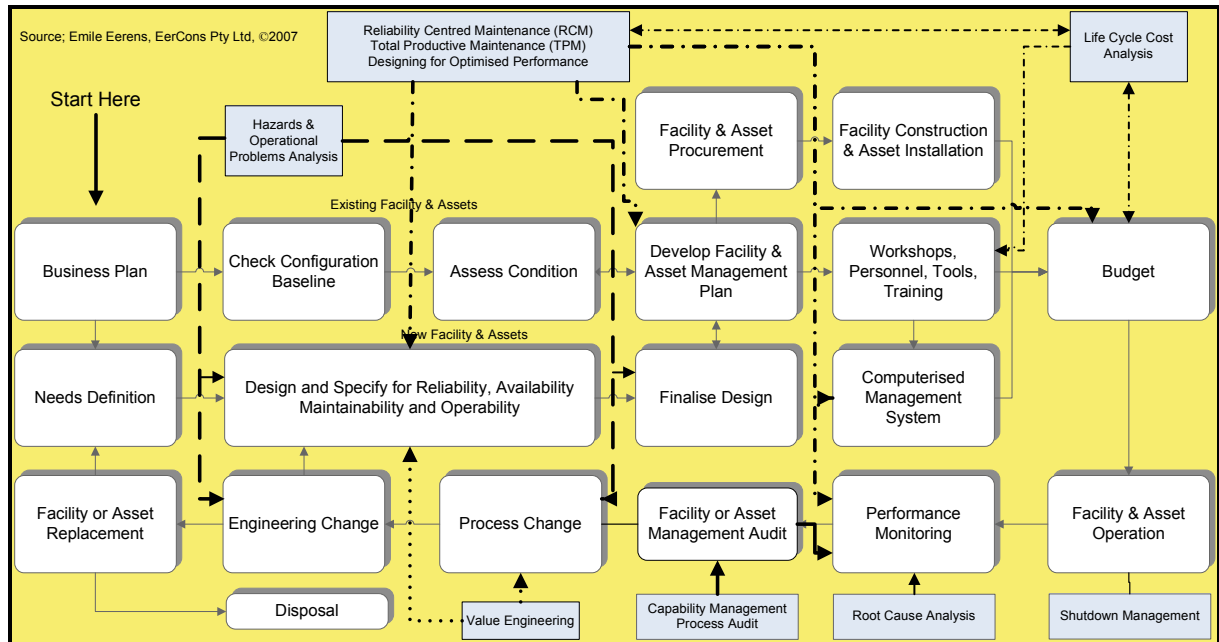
Source; Emile Eerens, EerCons Pty Ltd, ©2007

Reliability Centred Maintenance (RCM)
Total Productive Maintenance (TPM)
Designing for Optimised Performance

Life Cycle Cost Analysis

Start Here

Hazards & Operational Problems Analysis

Facility & Asset Procurement

Facility Construction & Asset Installation

Existing Facility & Assets

Business Plan

Check Configuration Baseline

Assess Condition

Develop Facility & Asset Management Plan

Workshops, Personnel, Tools, Training

Budget

New Facility & Assets

Needs Definition

Design and Specify for Reliability, Availability Maintainability and Operability

Finalise Design

Computerised Management System

Facility or Asset Replacement

Engineering Change

Process Change

Facility or Asset Management Audit

Performance Monitoring

Facility & Asset Operation

Disposal

Value Engineering

Capability Management Process Audit

Root Cause Analysis

Shutdown Management